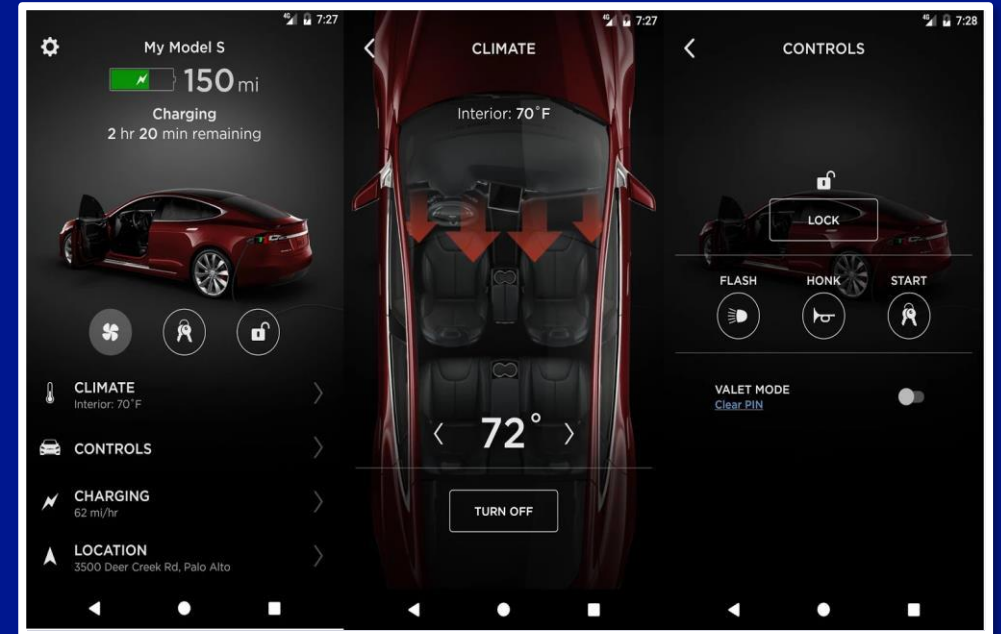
7:27

My Model S

150 mi

Charging
2 hr 20 min remaining

CLIMATE
Interior: 70˚F

CONTROLS

CHARGING
62 mi/hr

LOCATION
3500 Deer Creek Rd, Palo Alto

7:27

CLIMATE

Interior: 70˚F

72˚

TURN OFF

7:28

CONTROLS

LOCK

FLASH

HONK

START

VALET MODE
Clear PIN